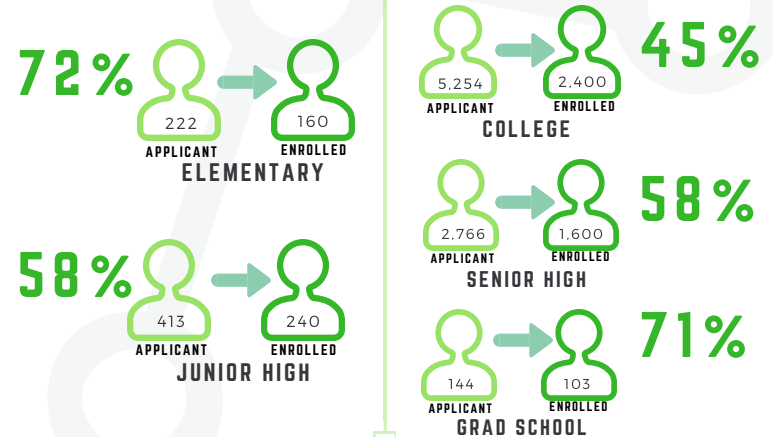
72%

222
APPLICANT

160
ENROLLED

ELEMENTARY

58%

413
APPLICANT

240
ENROLLED

JUNIOR HIGH

5,254
APPLICANT

2,400
ENROLLED

45%

COLLEGE

2,766
APPLICANT

1,600
ENROLLED

58%

SENIOR HIGH

144
APPLICANT

103
ENROLLED

71%

GRAD SCHOOL